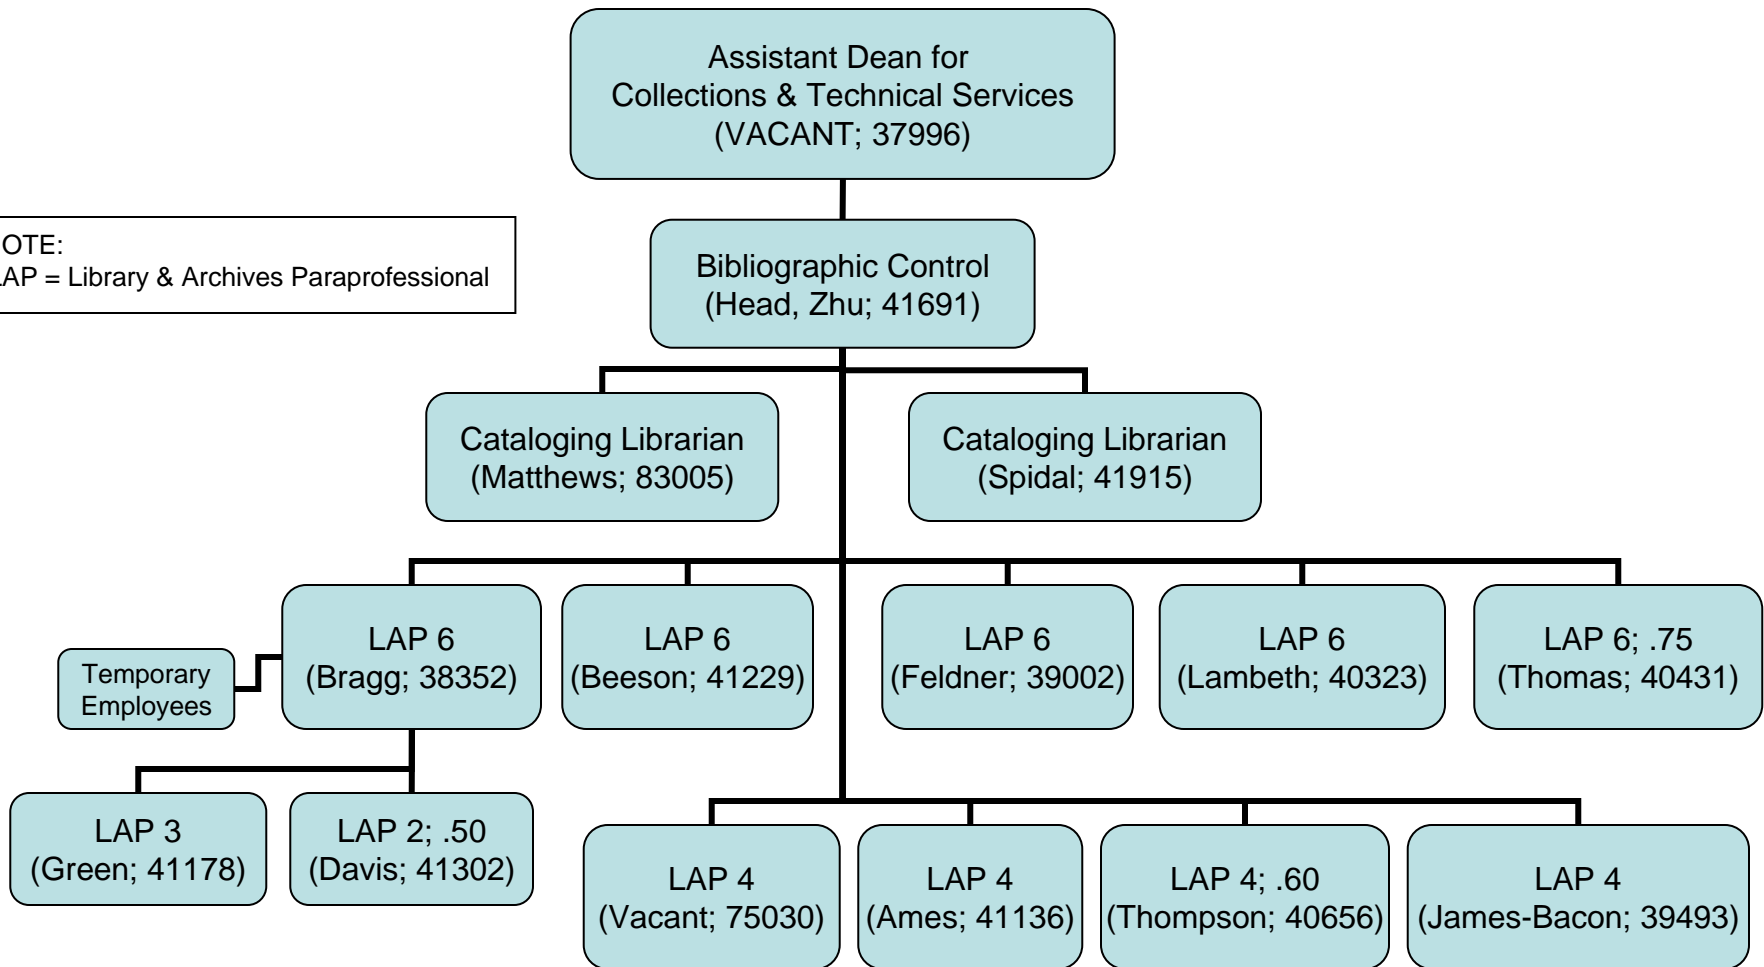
Assistant Dean for Collections & Technical Services (VACANT; 37996)

OTE:
AP = Library & Archives Paraprofessional

Bibliographic Control (Head, Zhu; 41691)

Cataloging Librarian (Matthews; 83005)

Cataloging Librarian (Spidal; 41915)

Temporary Employees

LAP 6 (Bragg; 38352)

LAP 6 (Beeson; 41229)

LAP 6 (Feldner; 39002)

LAP 6 (Lambeth; 40323)

LAP 6; .75 (Thomas; 40431)

LAP 3 (Green; 41178)

LAP 2; .50 (Davis; 41302)

LAP 4 (Vacant; 75030)

LAP 4 (Ames; 41136)

LAP 4; .60 (Thompson; 40656)

LAP 4 (James-Bacon; 39493)